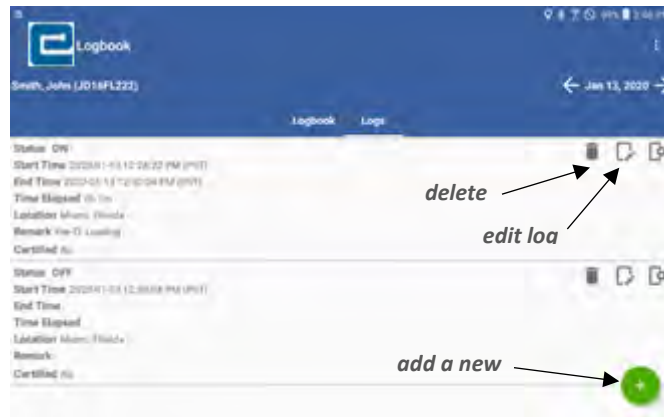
Logbook

Smith, John (JD16FL222)

Jan 13, 2020

Logbook Logs

Status ON
Start Time 2020-01-13 12:28:32 PM (PST)
End Time 2020-01-13 12:30:04 PM (PST)
Time Elapsed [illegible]
Location Miami, Florida
Remark Pre-Ti Loading
Certified No

delete

edit log

Status OFF
Start Time 2020-01-13 12:30:04 PM (PST)
End Time
Time Elapsed
Location Miami, Florida
Remark
Certified No

add a new

+